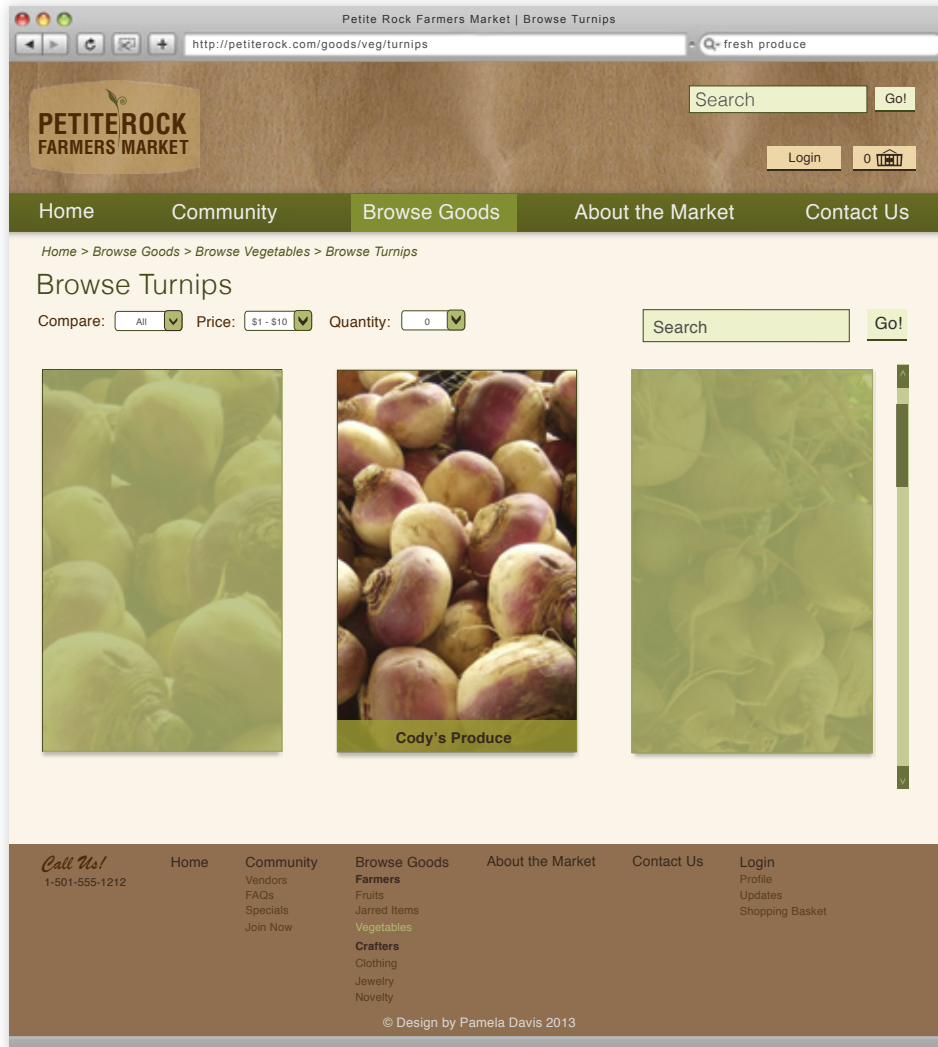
Petite Rock Farmers Market | Browse Turnips

http://petiterock.com/goods/veg/turnips

fresh produce

PETITE ROCK FARMERS MARKET

Search Go!

Login 0

Home Community Browse Goods About the Market Contact Us

Home > Browse Goods > Browse Vegetables > Browse Turnips

Browse Turnips

Compare: All Price: $1 - $10 Quantity: 0

Search Go!

Cody's Produce

Call Us!
1-501-555-1212

Home

Community
Vendors
FAQs
Specials
Join Now

Browse Goods
Farmers
Fruits
Jarred Items
Vegetables
Crafters
Clothing
Jewelry
Novelty

About the Market

Contact Us

Login
Profile
Updates
Shopping Basket

© Design by Pamela Davis 2013